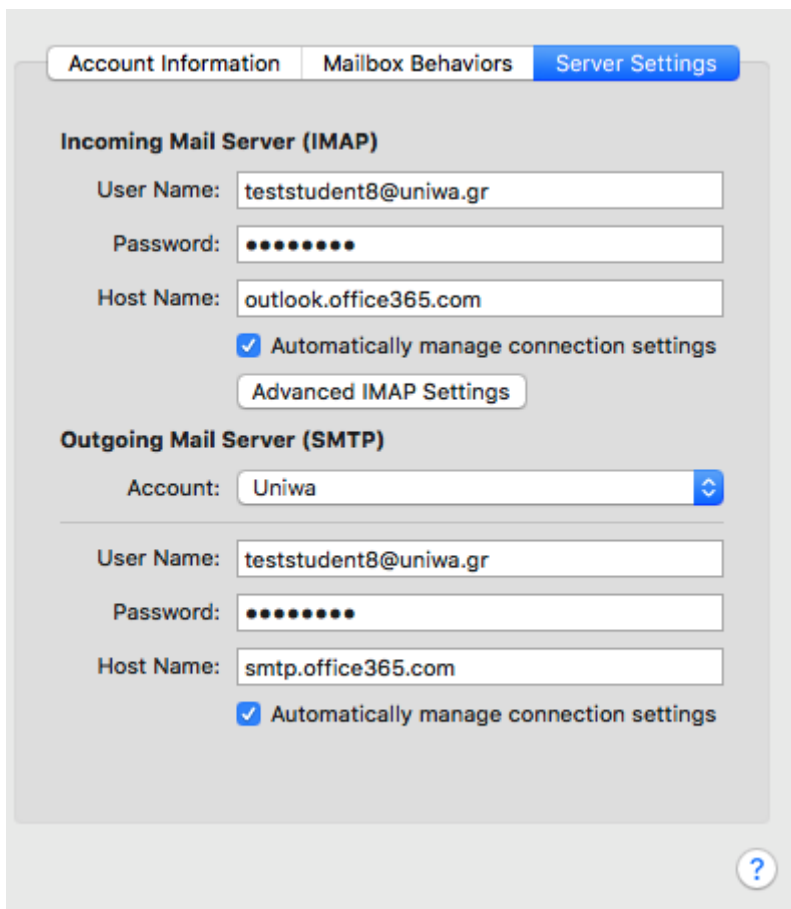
Account Information | Mailbox Behaviors | Server Settings

Incoming Mail Server (IMAP)

User Name: teststudent8@uniwa.gr

Password: ••••••••

Host Name: outlook.office365.com

Automatically manage connection settings

Advanced IMAP Settings

Outgoing Mail Server (SMTP)

Account: Uniwa

User Name: teststudent8@uniwa.gr

Password: ••••••••

Host Name: smtp.office365.com

Automatically manage connection settings

?